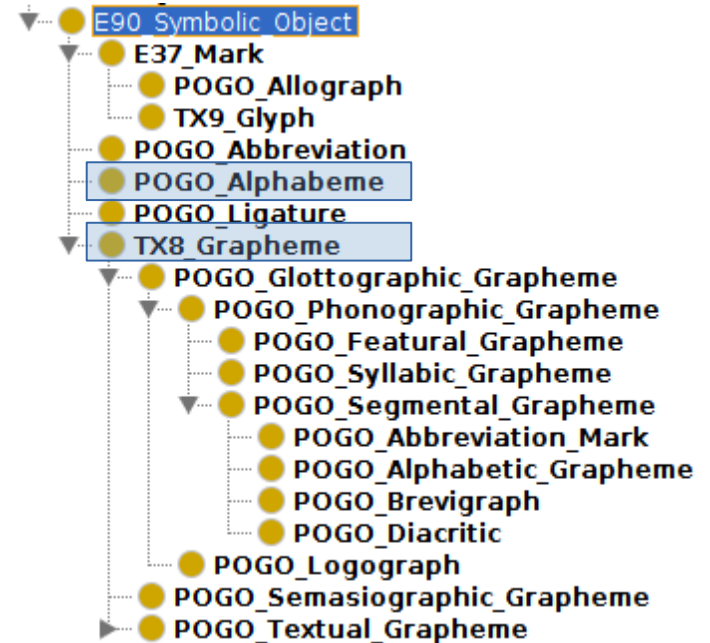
E90_Symbolic_Object
E37_Mark
POGO_Allograph
TX9_Glyph
POGO_Abbreviation
POGO_Alphabeme
POGO_Ligature
TX8_Grapheme
POGO_Glottographic_Grapheme
POGO_Phonographic_Grapheme
POGO_Featural_Grapheme
POGO_Syllabic_Grapheme
POGO_Segmental_Grapheme
POGO_Abbreviation_Mark
POGO_Alphabetic_Grapheme
POGO_Brevigraph
POGO_Diacritic
POGO_Logograph
POGO_Semasiographic_Grapheme
POGO_Textual_Grapheme